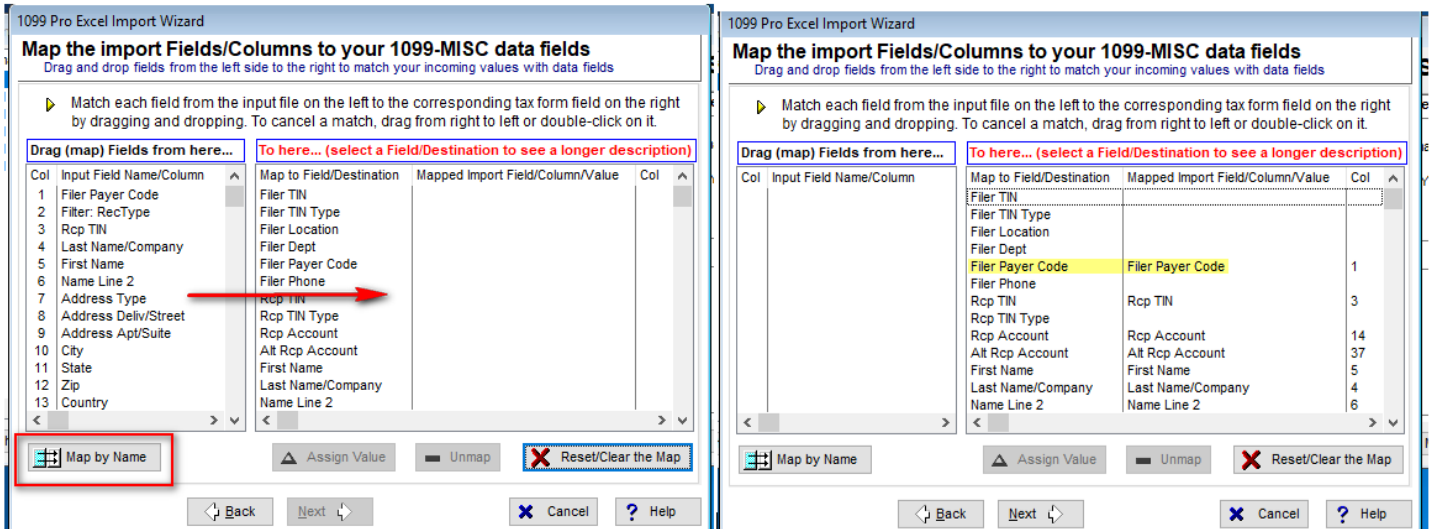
1099 Pro Excel Import Wizard

Map the import Fields/Columns to your 1099-MISC data fields
Drag and drop fields from the left side to the right to match your incoming values with data fields

Match each field from the input file on the left to the corresponding tax form field on the right by dragging and dropping. To cancel a match, drag from right to left or double-click on it.

Drag (map) Fields from here...

| Col | Input Field Name/Column |
|---|---|
| 1 | Filer Payer Code |
| 2 | Filter: RecType |
| 3 | Rcp TIN |
| 4 | Last Name/Company |
| 5 | First Name |
| 6 | Name Line 2 |
| 7 | Address Type |
| 8 | Address Deliv/Street |
| 9 | Address Apt/Suite |
| 10 | City |
| 11 | State |
| 12 | Zip |
| 13 | Country |

To here... (select a Field/Destination to see a longer description)

| Map to Field/Destination | Mapped Import Field/Column/Value | Col |
|---|---|---|
| Filer TIN | | |
| Filer TIN Type | | |
| Filer Location | | |
| Filer Dept | | |
| Filer Payer Code | | |
| Filer Phone | | |
| Rcp TIN | | |
| Rcp TIN Type | | |
| Rcp Account | | |
| Alt Rcp Account | | |
| First Name | | |
| Last Name/Company | | |
| Name Line 2 | | |

Map by Name
Assign Value
Unmap
Reset/Clear the Map

Back
Next
Cancel
Help

1099 Pro Excel Import Wizard

Map the import Fields/Columns to your 1099-MISC data fields
Drag and drop fields from the left side to the right to match your incoming values with data fields

Match each field from the input file on the left to the corresponding tax form field on the right by dragging and dropping. To cancel a match, drag from right to left or double-click on it.

Drag (map) Fields from here...

| Col | Input Field Name/Column |
|---|---|

To here... (select a Field/Destination to see a longer description)

| Map to Field/Destination | Mapped Import Field/Column/Value | Col |
|---|---|---|
| Filer TIN | | |
| Filer TIN Type | | |
| Filer Location | | |
| Filer Dept | | |
| Filer Payer Code | Filer Payer Code | 1 |
| Filer Phone | | |
| Rcp TIN | Rcp TIN | 3 |
| Rcp TIN Type | | |
| Rcp Account | Rcp Account | 14 |
| Alt Rcp Account | Alt Rcp Account | 37 |
| First Name | First Name | 5 |
| Last Name/Company | Last Name/Company | 4 |
| Name Line 2 | Name Line 2 | 6 |

Map by Name
Assign Value
Unmap
Reset/Clear the Map

Back
Next
Cancel
Help